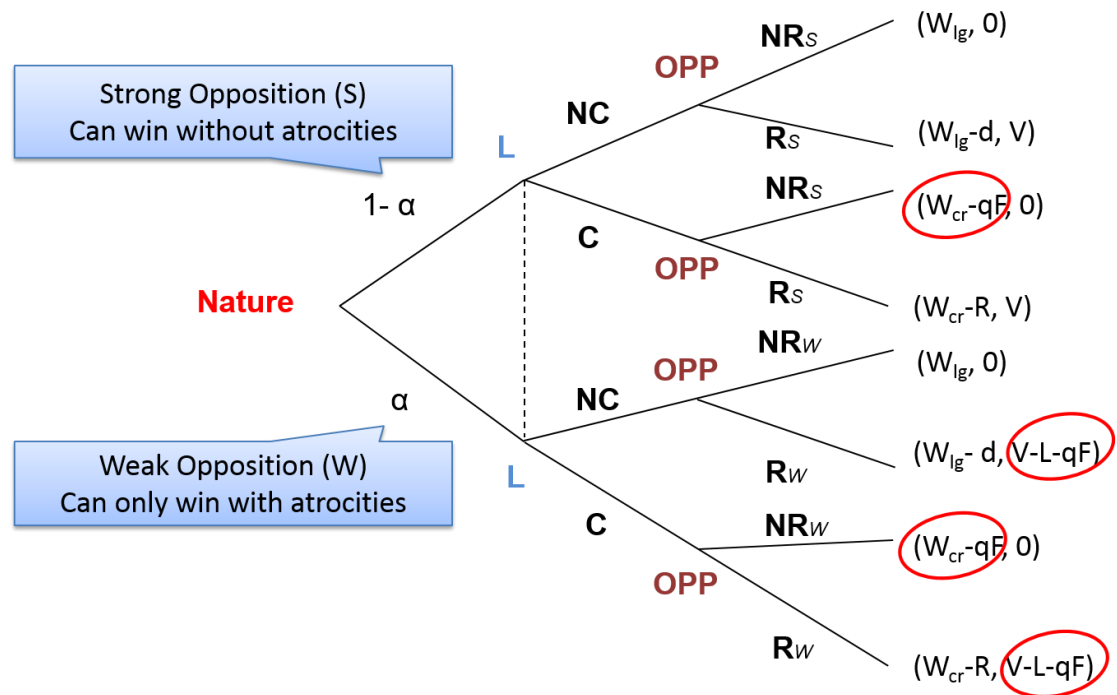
Strong Opposition (S)
Can win without atrocities

1- α

Nature

α

Weak Opposition (W)
Can only win with atrocities

L

NC

OPP

$NR_S$

$(W_{lg}, 0)$

$R_S$

$(W_{lg}\text{-d}, V)$

C

OPP

$NR_S$

$(W_{cr}\text{-qF}, 0)$

$R_S$

$(W_{cr}\text{-R}, V)$

L

NC

OPP

$NR_W$

$(W_{lg}, 0)$

$R_W$

$(W_{lg}\text{- d}, \text{V-L-qF})$

C

OPP

$NR_W$

$(W_{cr}\text{-qF}, 0)$

$R_W$

$(W_{cr}\text{-R}, \text{V-L-qF})$